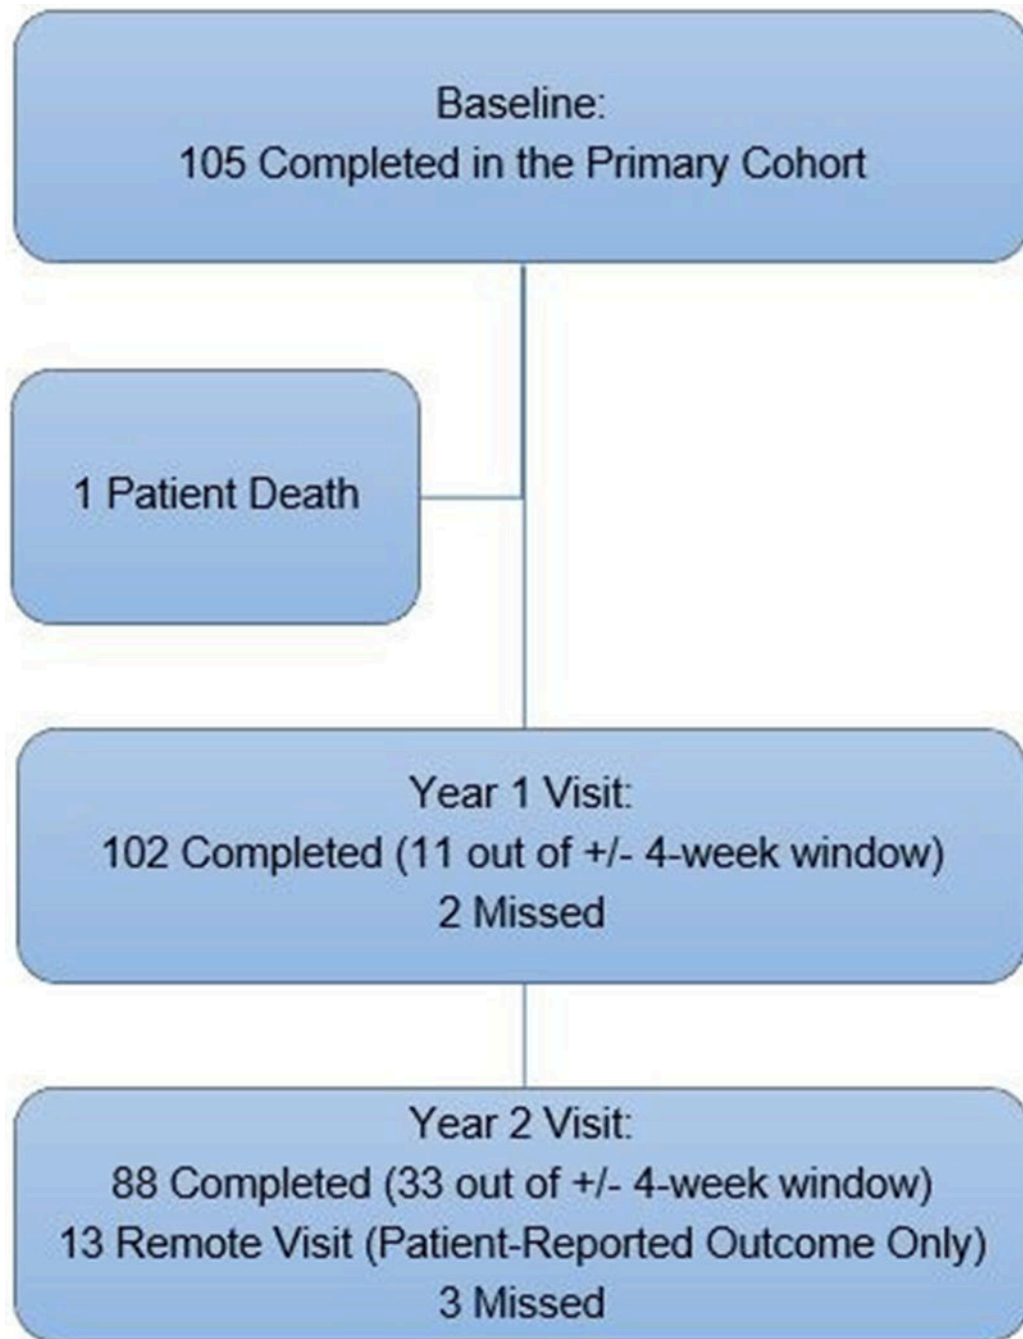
Baseline:
105 Completed in the Primary Cohort

1 Patient Death

Year 1 Visit:
102 Completed (11 out of +/- 4-week window)
2 Missed

Year 2 Visit:
88 Completed (33 out of +/- 4-week window)
13 Remote Visit (Patient-Reported Outcome Only)
3 Missed